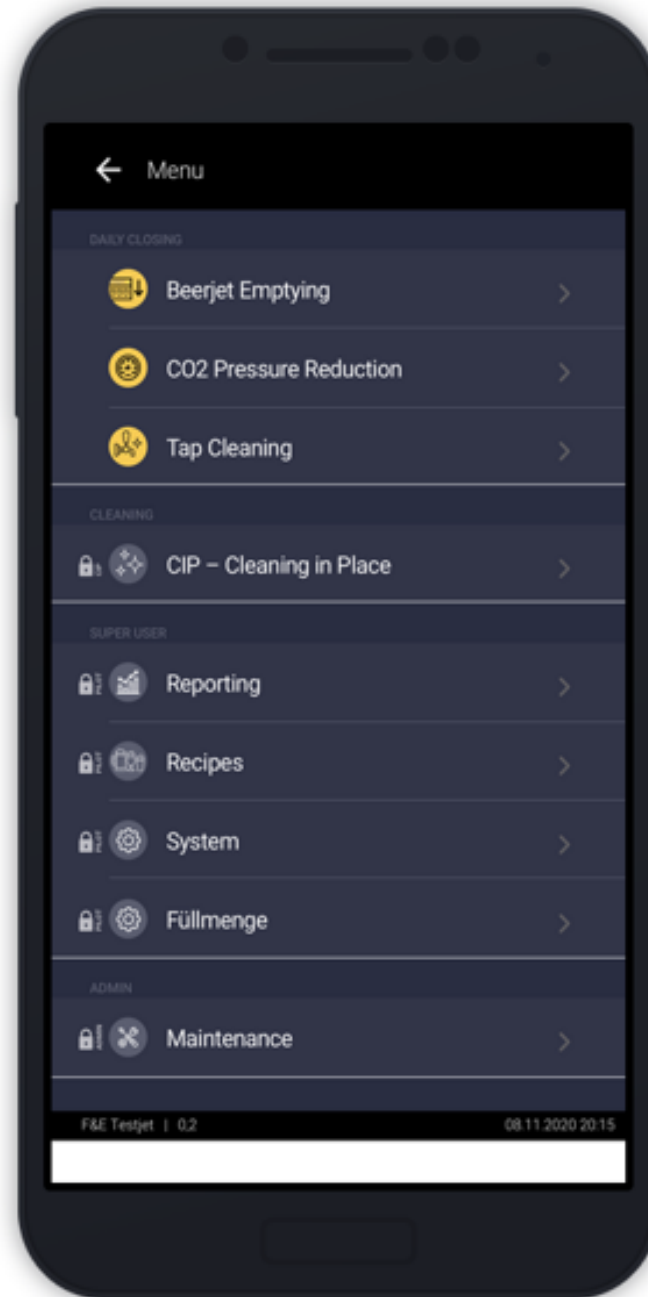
Menu

DAILY CLOSING

Beerjet Emptying

CO2 Pressure Reduction

Tap Cleaning

CLEANING

CIP – Cleaning in Place

SUPER USER

Reporting

Recipes

System

Füllmenge

ADMIN

Maintenance

F&E Testjet | 0.2

08.11.2020 20:15